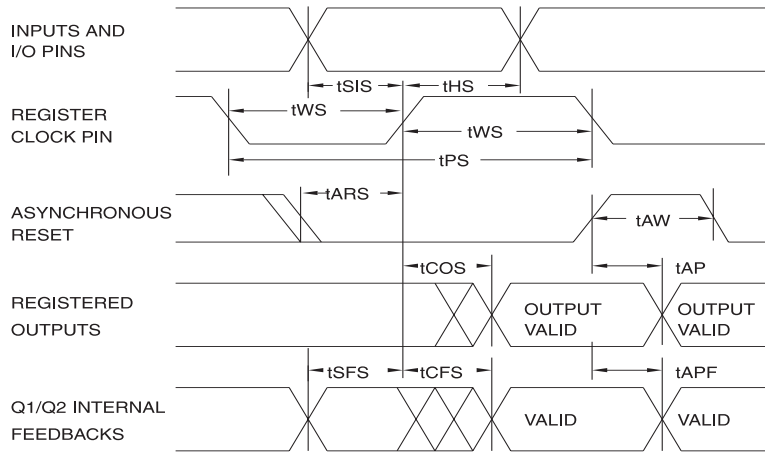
INPUTS AND
I/O PINS

tSIS
tHS

REGISTER
CLOCK PIN

tWS
tWS
tPS

tARS

ASYNCHRONOUS
RESET

tAW

tCOS
tAP

REGISTERED
OUTPUTS

OUTPUT
VALID

OUTPUT
VALID

tSFS
tCFS
tAPF

Q1/Q2 INTERNAL
FEEDBACKS

VALID

VALID